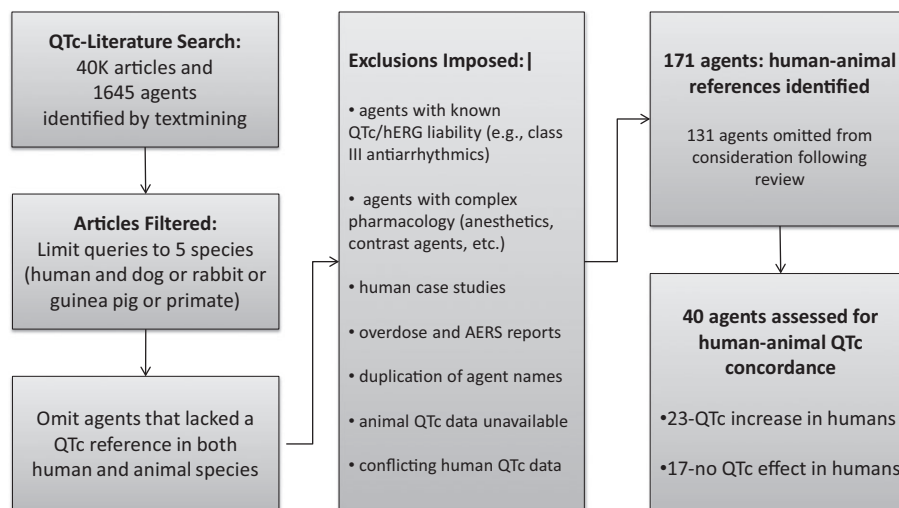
QTc-Literature Search:
40K articles and 1645 agents identified by textmining

Articles Filtered:
Limit queries to 5 species (human and dog or rabbit or guinea pig or primate)

Omit agents that lacked a QTc reference in both human and animal species

Exclusions Imposed:|

• agents with known QTc/hERG liability (e.g., class III antiarrhythmics)

• agents with complex pharmacology (anesthetics, contrast agents, etc.)

• human case studies

• overdose and AERS reports

• duplication of agent names

• animal QTc data unavailable

• conflicting human QTc data

171 agents: human-animal references identified

131 agents omitted from consideration following review

40 agents assessed for human-animal QTc concordance

•23-QTc increase in humans

•17-no QTc effect in humans